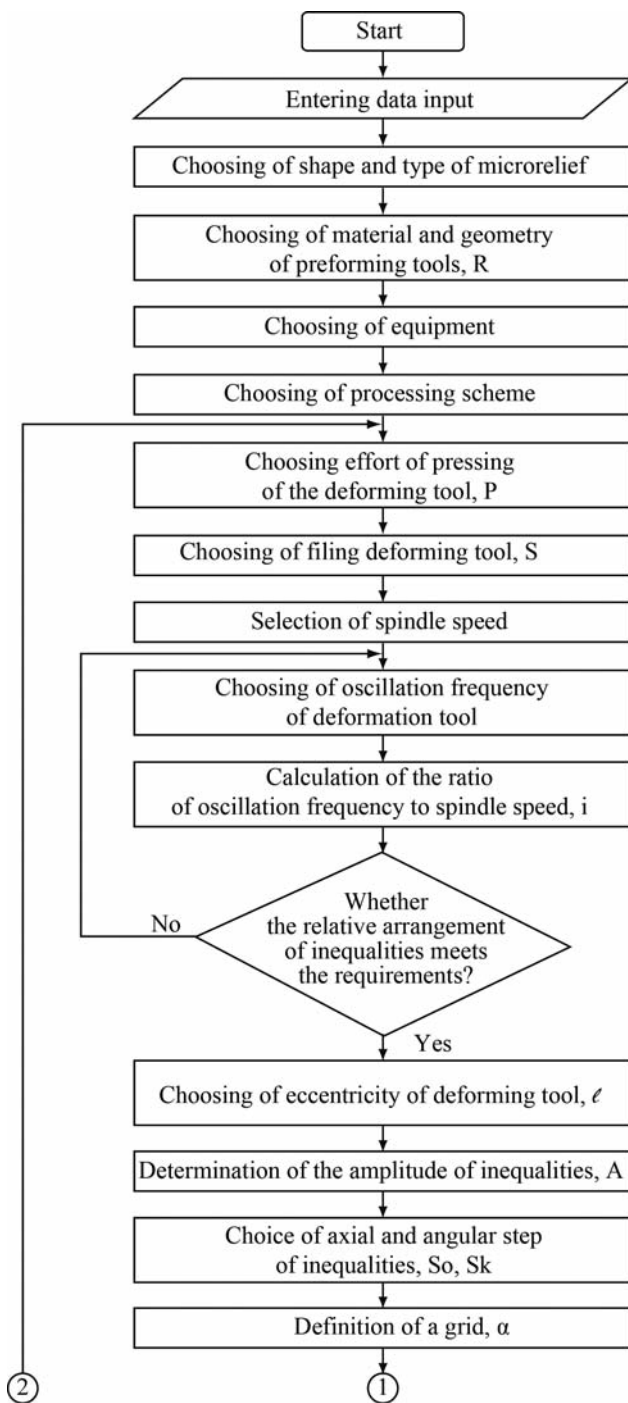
Start

Entering data input

Choosing of shape and type of microrelief

Choosing of material and geometry of preforming tools, R

Choosing of equipment

Choosing of processing scheme

Choosing effort of pressing of the deforming tool, P

Choosing of filing deforming tool, S

Selection of spindle speed

Choosing of oscillation frequency of deformation tool

Calculation of the ratio of oscillation frequency to spindle speed, i

Whether the relative arrangement of inequalities meets the requirements?

No

Yes

Choosing of eccentricity of deforming tool, $\ell$

Determination of the amplitude of inequalities, A

Choice of axial and angular step of inequalities, So, Sk

Definition of a grid, $\alpha$

2

1